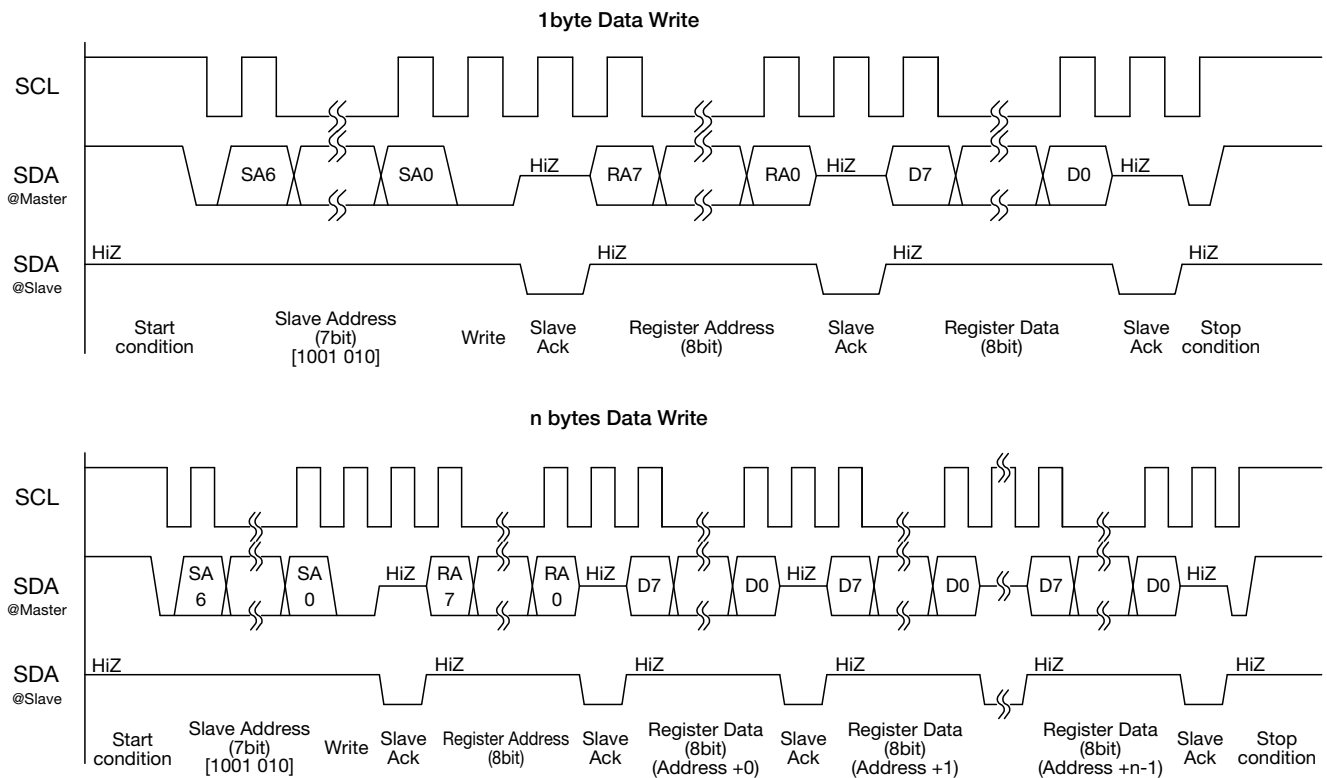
1byte Data Write

SCL

SDA
@Master

SA6 SA0 HiZ RA7 RA0 HiZ D7 D0 HiZ

SDA
@Slave

HiZ HiZ HiZ HiZ

Start condition

Slave Address (7bit) [1001 010]

Write

Slave Ack

Register Address (8bit)

Slave Ack

Register Data (8bit)

Slave Ack

Stop condition

n bytes Data Write

SCL

SDA
@Master

SA 6 SA 0 HiZ RA 7 RA 0 HiZ D7 D0 HiZ D7 D0 D7 D0 HiZ

SDA
@Slave

HiZ HiZ HiZ HiZ HiZ HiZ

Start condition

Slave Address (7bit) [1001 010]

Write

Slave Ack

Register Address (8bit)

Slave Ack

Register Data (8bit) (Address +0)

Slave Ack

Register Data (8bit) (Address +1)

Register Data (8bit) (Address +n-1)

Slave Ack

Stop condition